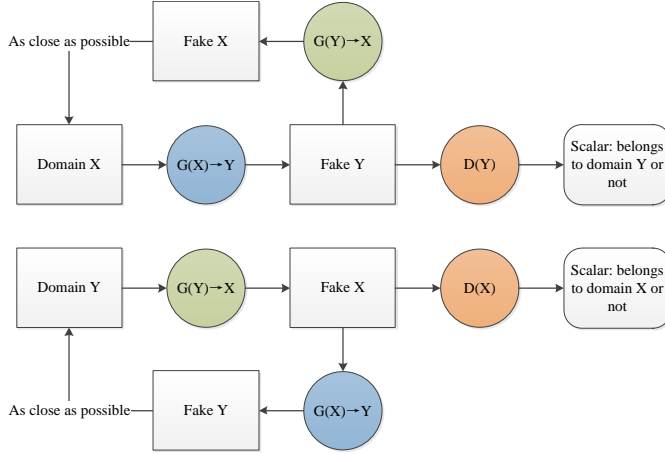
As close as possible

Fake X

$G(Y)\rightarrow X$

Domain X

$G(X)\rightarrow Y$

Fake Y

D(Y)

Scalar: belongs to domain Y or not

Domain Y

$G(Y)\rightarrow X$

Fake X

D(X)

Scalar: belongs to domain X or not

As close as possible

Fake Y

$G(X)\rightarrow Y$